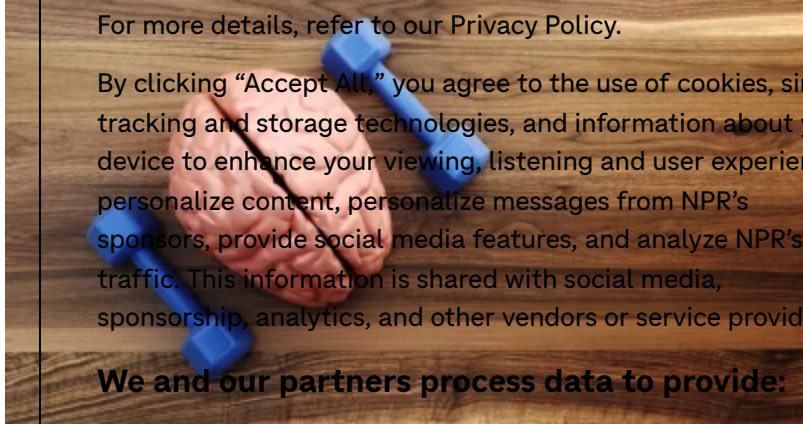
For more details, refer to our Privacy Policy.

By clicking “Accept All,” you agree to the use of cookies, si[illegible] tracking and storage technologies, and information about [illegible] device to enhance your viewing, listening and user experie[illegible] personalize content, personalize messages from NPR’s sponsors, provide social media features, and analyze NPR’s traffic. This information is shared with social media, sponsorship, analytics, and other vendors or service provid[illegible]

We and our partners process data to provide: